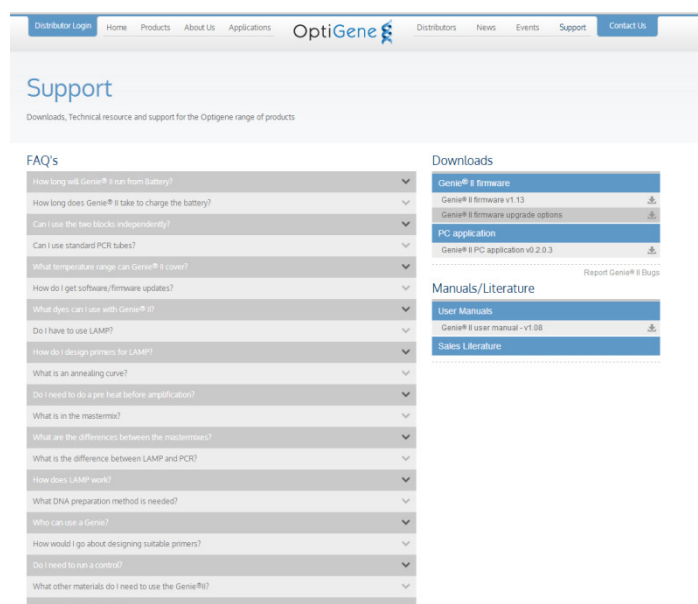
Distributor Login Home Products About Us Applications OptiGene Distributors News Events Support Contact Us

Support

Downloads, Technical resource and support for the Optigene range of products

FAQ's

How long will Genie® II run from Battery?

How long does Genie® II take to charge the battery?

Can I use the two blocks independently?

Can I use standard PCR tubes?

What temperature range can Genie® II cover?

How do I get software/firmware updates?

What dyes can I use with Genie® II?

Do I have to use LAMP?

How do I design primers for LAMP?

What is an annealing curve?

Do I need to do a pre heat before amplification?

What is in the mastermix?

What are the differences between the mastermixes?

What is the difference between LAMP and PCR?

How does LAMP work?

What DNA preparation method is needed?

Who can use a Genie?

How would I go about designing suitable primers?

Do I need to run a control?

What other materials do I need to use the Genie®II?

Downloads

Genie® II firmware

Genie® II firmware v1.13

Genie® II firmware upgrade options

PC application

Genie® II PC application v0.2.0.3

Report Genie® II Bugs

Manuals/Literature

User Manuals

Genie® II user manual - v1.08

Sales Literature